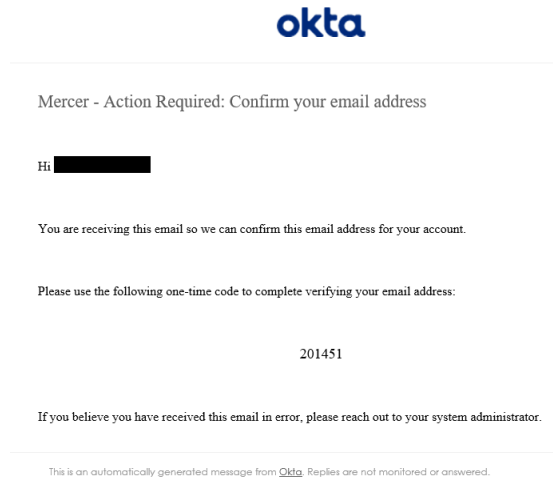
okta

Mercer - Action Required: Confirm your email address

Hi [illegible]

You are receiving this email so we can confirm this email address for your account.

Please use the following one-time code to complete verifying your email address:

201451

If you believe you have received this email in error, please reach out to your system administrator.

This is an automatically generated message from Okta. Replies are not monitored or answered.